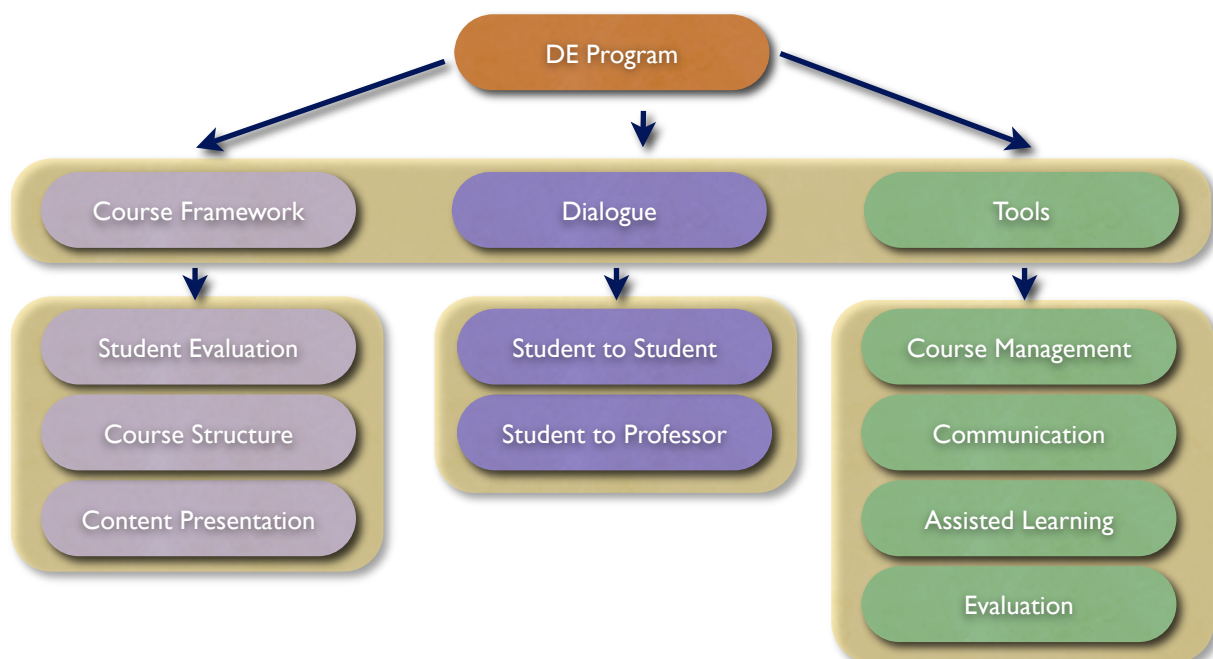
DE Program

Course Framework

Dialogue

Tools

Student Evaluation

Course Structure

Content Presentation

Student to Student

Student to Professor

Course Management

Communication

Assisted Learning

Evaluation